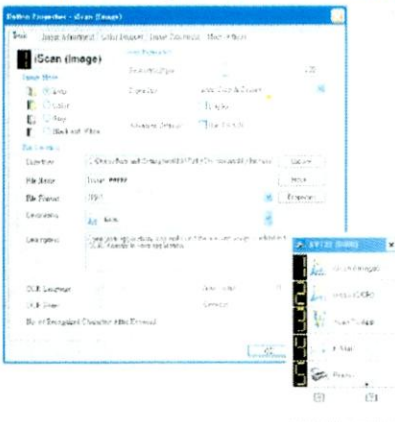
Button Properties - Scan (Image)

Scan

(Scan (Image)

Scan Mode

Auto

Color

Gray

Black and White

File Location

Directory

File Name

File Format

Destination

Description

OCR Language

OCR Page

No. of Recognized Characters After Demical

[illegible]

OK